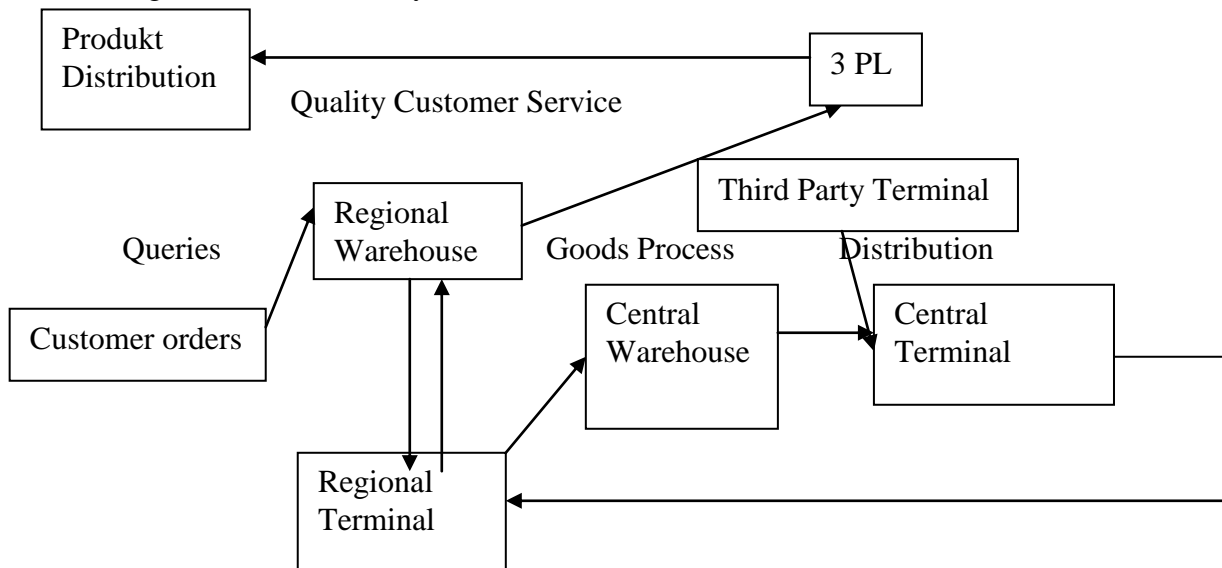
Produkt Distribution

3 PL

Quality Customer Service

Third Party Terminal

Queries

Regional Warehouse

Goods Process

Distribution

Customer orders

Central Warehouse

Central Terminal

Regional Terminal